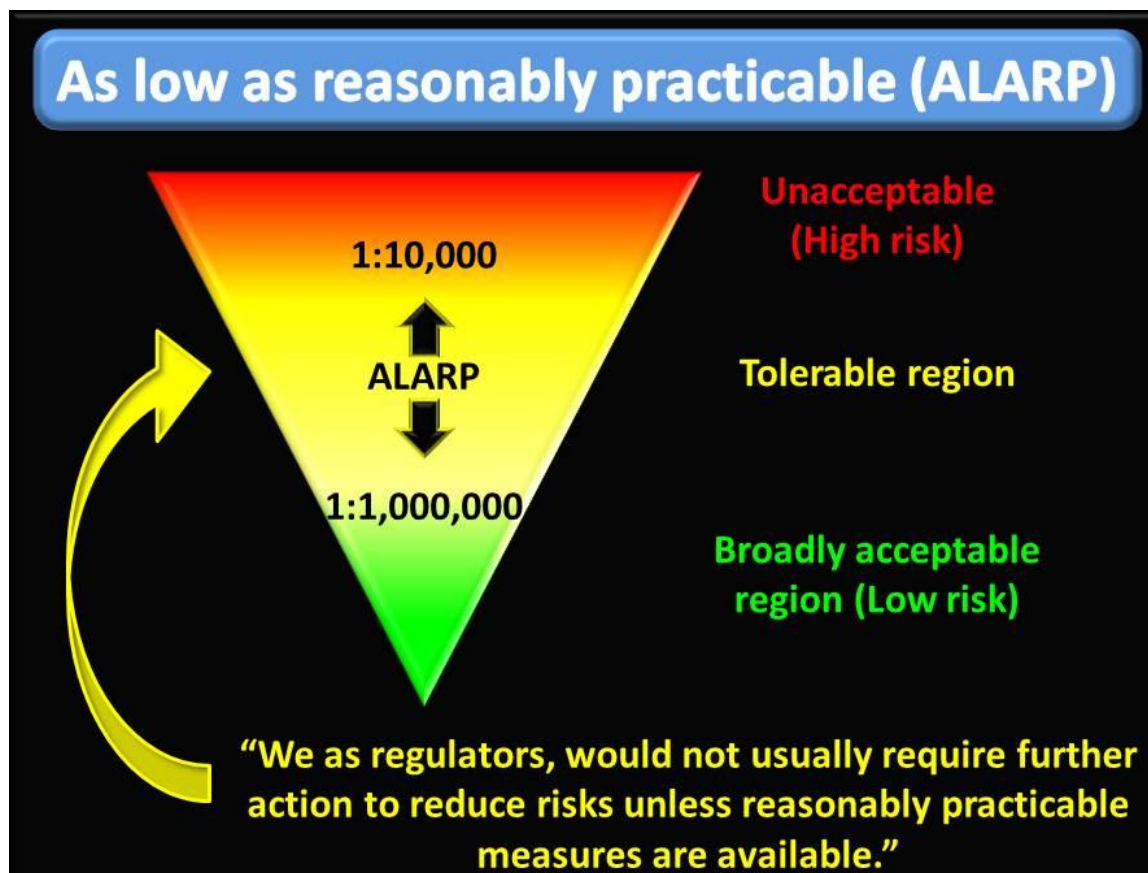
As low as reasonably practicable (ALARP)

Unacceptable (High risk)

1:10,000

ALARP

Tolerable region

1:1,000,000

Broadly acceptable region (Low risk)

“We as regulators, would not usually require further action to reduce risks unless reasonably practicable measures are available.”